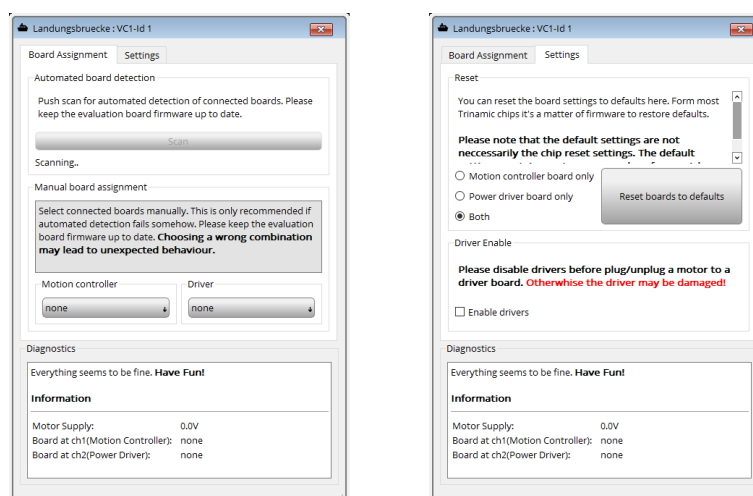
Landungsbruecke : VC1-Id 1

Board Assignment
Settings

Automated board detection

Push scan for automated detection of connected boards. Please keep the evaluation board firmware up to date.

Scan

Scanning..

Manual board assignment

Select connected boards manually. This is only recommended if automated detection fails somehow. Please keep the evaluation board firmware up to date. **Choosing a wrong combination may lead to unexpected behaviour.**

Motion controller
none
Driver
none

Diagnostics

Everything seems to be fine. **Have Fun!**

**Information**

Motor Supply: 0.0V
Board at ch1(Motion Controller): none
Board at ch2(Power Driver): none

Landungsbruecke : VC1-Id 1

Board Assignment
Settings

Reset

You can reset the board settings to defaults here. Form most Trinamic chips it's a matter of firmware to restore defaults.

**Please note that the default settings are not neccessarily the chip reset settings. The default** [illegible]

Motion controller board only
Power driver board only
Both

Reset boards to defaults

Driver Enable

**Please disable drivers before plug/unplug a motor to a driver board. Otherwhise the driver may be damaged!**

Enable drivers

Diagnostics

Everything seems to be fine. **Have Fun!**

**Information**

Motor Supply: 0.0V
Board at ch1(Motion Controller): none
Board at ch2(Power Driver): none